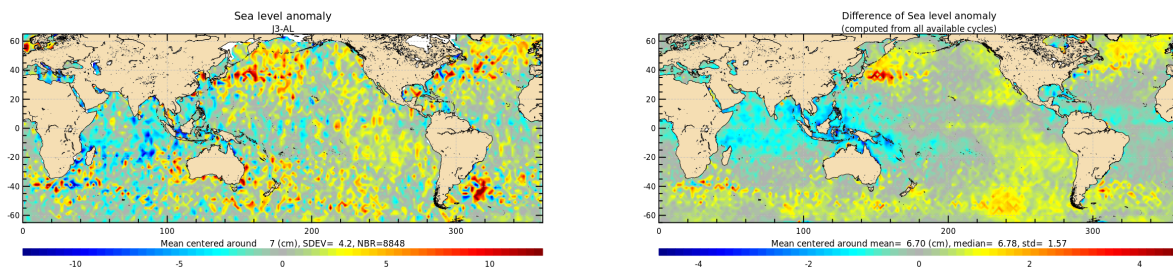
Sea level anomaly
J3-AL

60
40
20
0
-20
-40
-60

0
100
200
300

Mean centered around 7 (cm), SDEV= 4.2, NBR=8848

-10
-5
0
5
10

Difference of Sea level anomaly
(computed from all available cycles)

60
40
20
0
-20
-40
-60

0
100
200
300

Mean centered around mean= 6.70 (cm), median= 6.78, std= 1.57

-4
-2
0
2
4